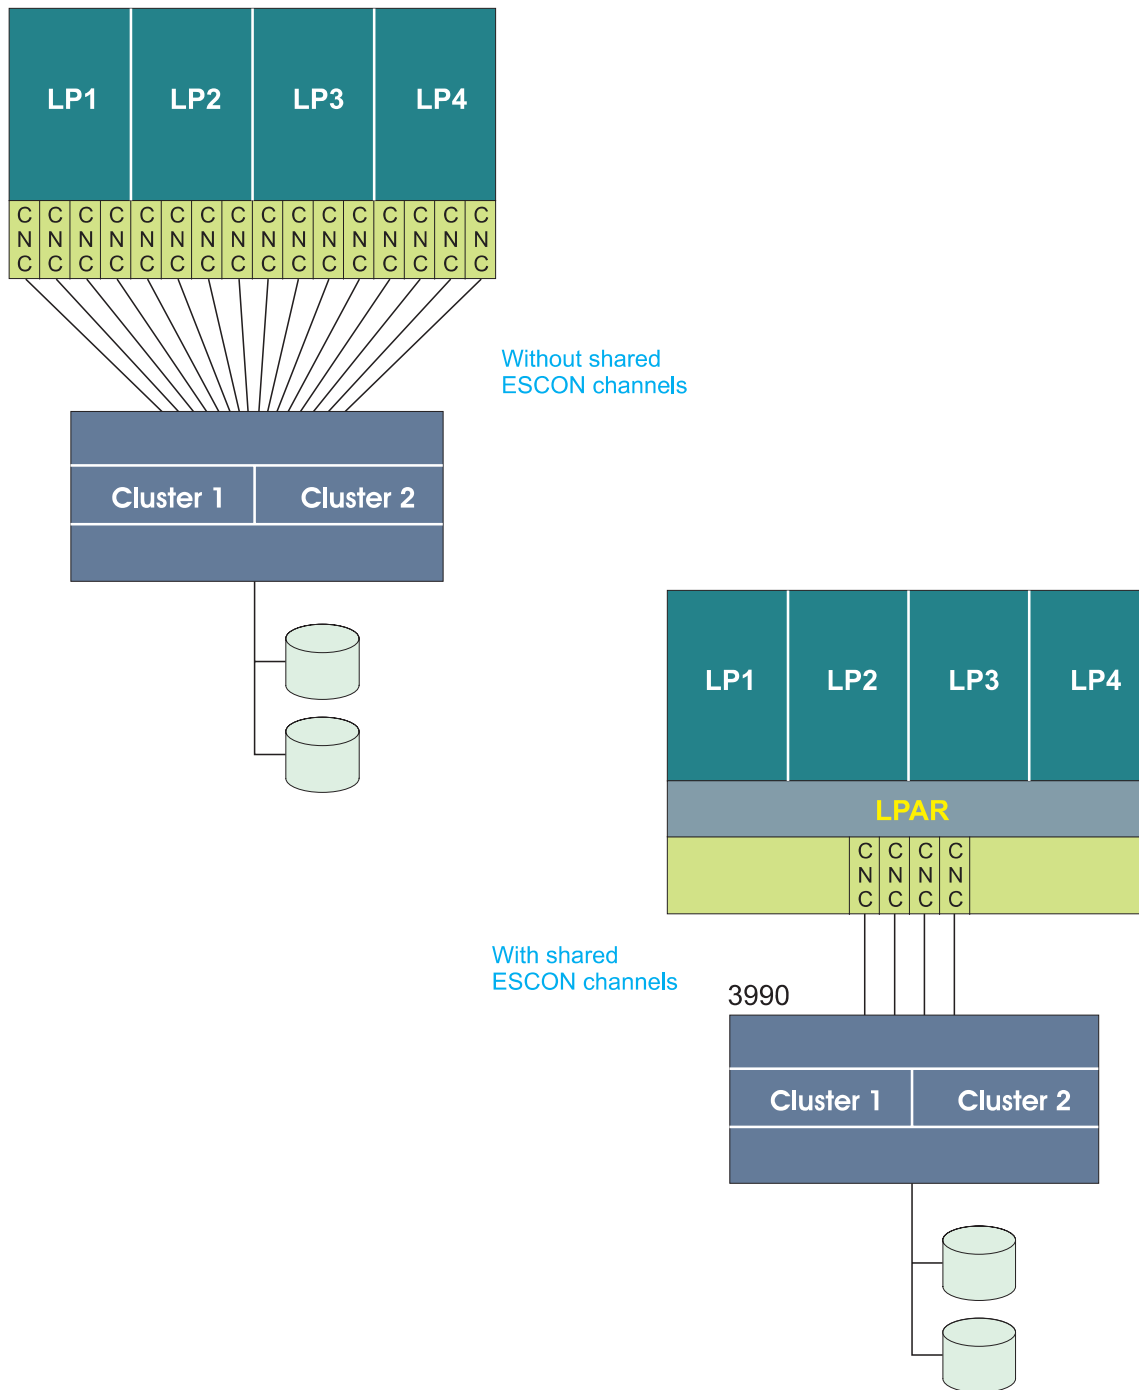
LP1 LP2 LP3 LP4

CNC CNC CNC CNC CNC CNC CNC CNC CNC CNC CNC CNC CNC CNC CNC CNC

Without shared ESCON channels

Cluster 1 Cluster 2

LP1 LP2 LP3 LP4

LPAR

CNC CNC CNC CNC

With shared ESCON channels

3990

Cluster 1 Cluster 2